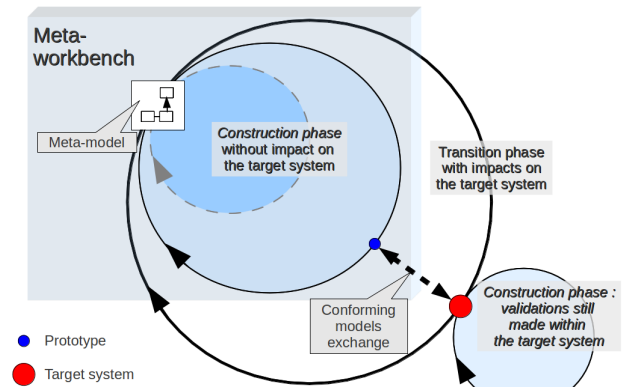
Meta-workbench

Meta-model

*Construction phase* without impact on the target system

Transition phase with impacts on the target system

Conforming models exchange

*Construction phase : validations still made within the target system*

Prototype

Target system